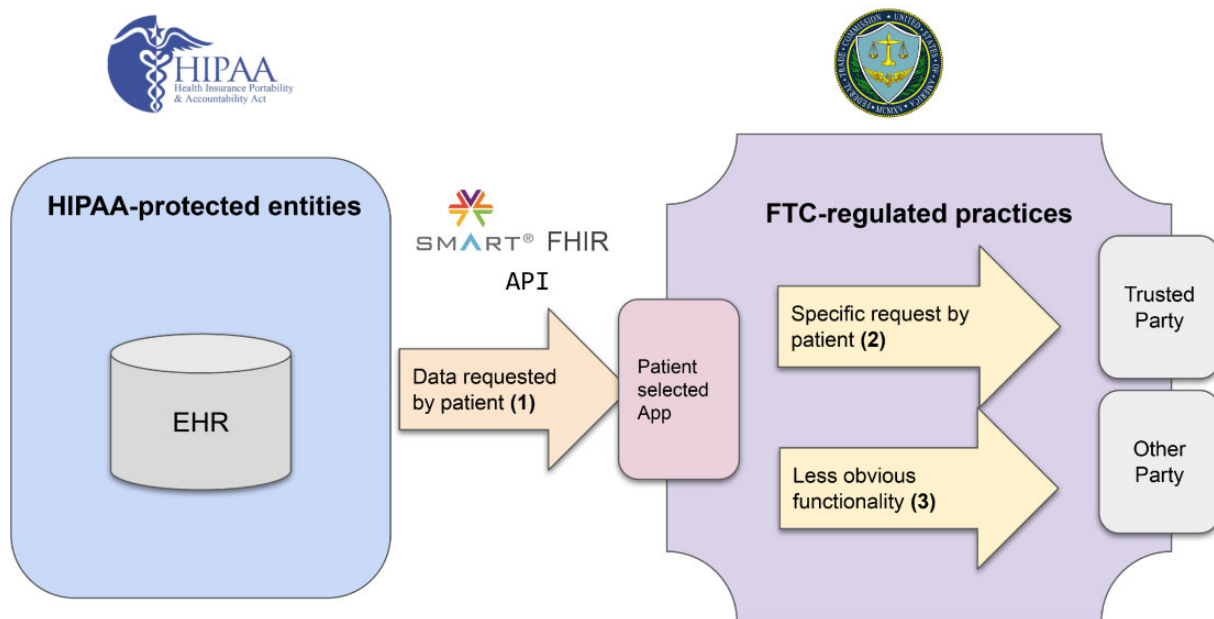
HIPAA
Health Insurance Portability & Accountability Act

FEDERAL TRADE COMMISSION • UNITED STATES OF AMERICA • MCMXV

HIPAA-protected entities

EHR

SMART® FHIR
API

Data requested by patient **(1)**

Patient selected App

FTC-regulated practices

Specific request by patient **(2)**

Less obvious functionality **(3)**

Trusted Party

Other Party